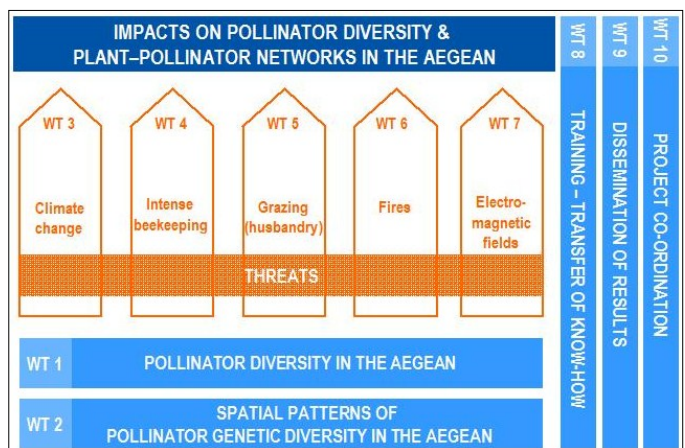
IMPACTS ON POLLINATOR DIVERSITY & PLANT–POLLINATOR NETWORKS IN THE AEGEAN

WT 3
Climate change

WT 4
Intense beekeeping

WT 5
Grazing (husbandry)

WT 6
Fires

WT 7
Electro-magnetic fields

THREATS

WT 1 POLLINATOR DIVERSITY IN THE AEGEAN

WT 2 SPATIAL PATTERNS OF POLLINATOR GENETIC DIVERSITY IN THE AEGEAN

WT 8 TRAINING – TRANSFER OF KNOW-HOW

WT 9 DISSEMINATION OF RESULTS

WT 10 PROJECT CO-ORDINATION